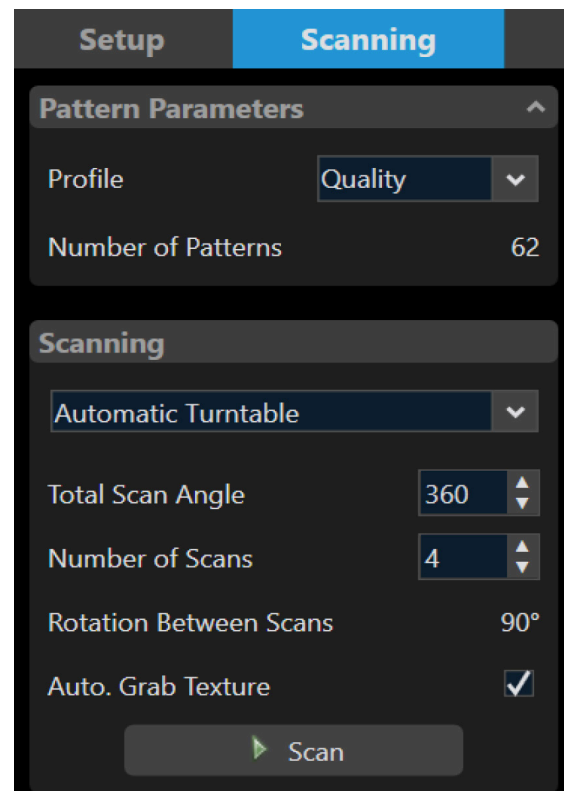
Setup Scanning

Pattern Parameters

Profile Quality

Number of Patterns 62

Scanning

Automatic Turntable

Total Scan Angle 360

Number of Scans 4

Rotation Between Scans 90°

Auto. Grab Texture

Scan